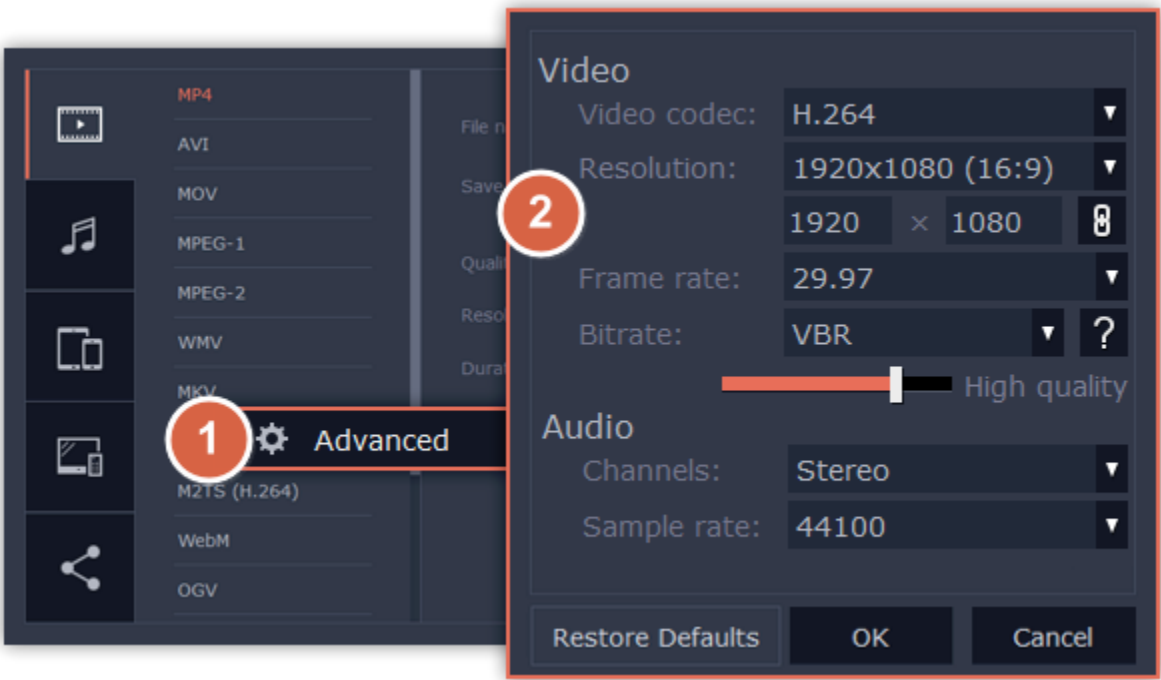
MP4
AVI
MOV
MPEG-1
MPEG-2
WMV
MKV
M2TS (H.264)
WebM
OGV

File n
Save
Quali
Reso
Dura

1
Advanced

2

Video
Video codec: H.264
Resolution: 1920x1080 (16:9)
1920 × 1080
Frame rate: 29.97
Bitrate: VBR ?
High quality
Audio
Channels: Stereo
Sample rate: 44100

Restore Defaults
OK
Cancel